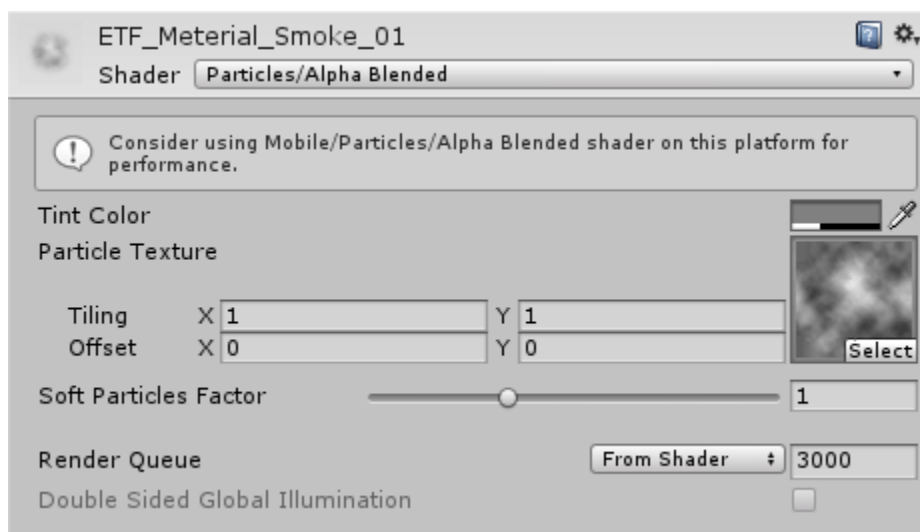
ETF_Meterial_Smoke_01

Shader Particles/Alpha Blended

Consider using Mobile/Particles/Alpha Blended shader on this platform for performance.

Tint Color

Particle Texture

| | | | | |
|---|---|---|---|---|
| Tiling | X | 1 | Y | 1 |
| Offset | X | 0 | Y | 0 |

Select

Soft Particles Factor 1

Render Queue From Shader 3000

Double Sided Global Illumination